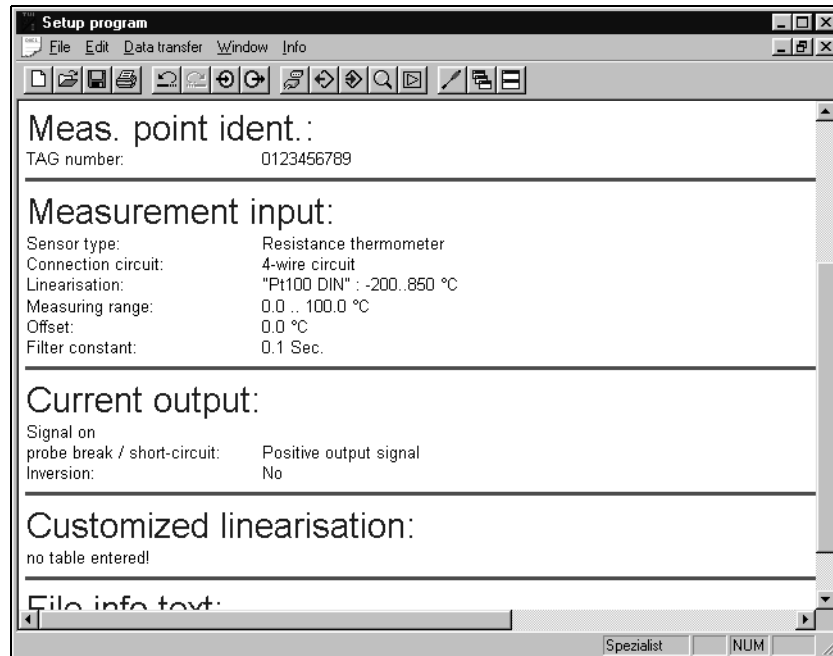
Setup program

File Edit Data transfer Window Info

Meas. point ident.:

| | |
|---|---|
| TAG number: | 0123456789 |

Measurement input:

| | |
|---|---|
| Sensor type: | Resistance thermometer |
| Connection circuit: | 4-wire circuit |
| Linearisation: | "Pt100 DIN" : -200..850 °C |
| Measuring range: | 0.0 .. 100.0 °C |
| Offset: | 0.0 °C |
| Filter constant: | 0.1 Sec. |

Current output:

| | |
|---|---|
| Signal on probe break / short-circuit: | Positive output signal |
| Inversion: | No |

Customized linearisation:

no table entered!

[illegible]

Spezialist NUM